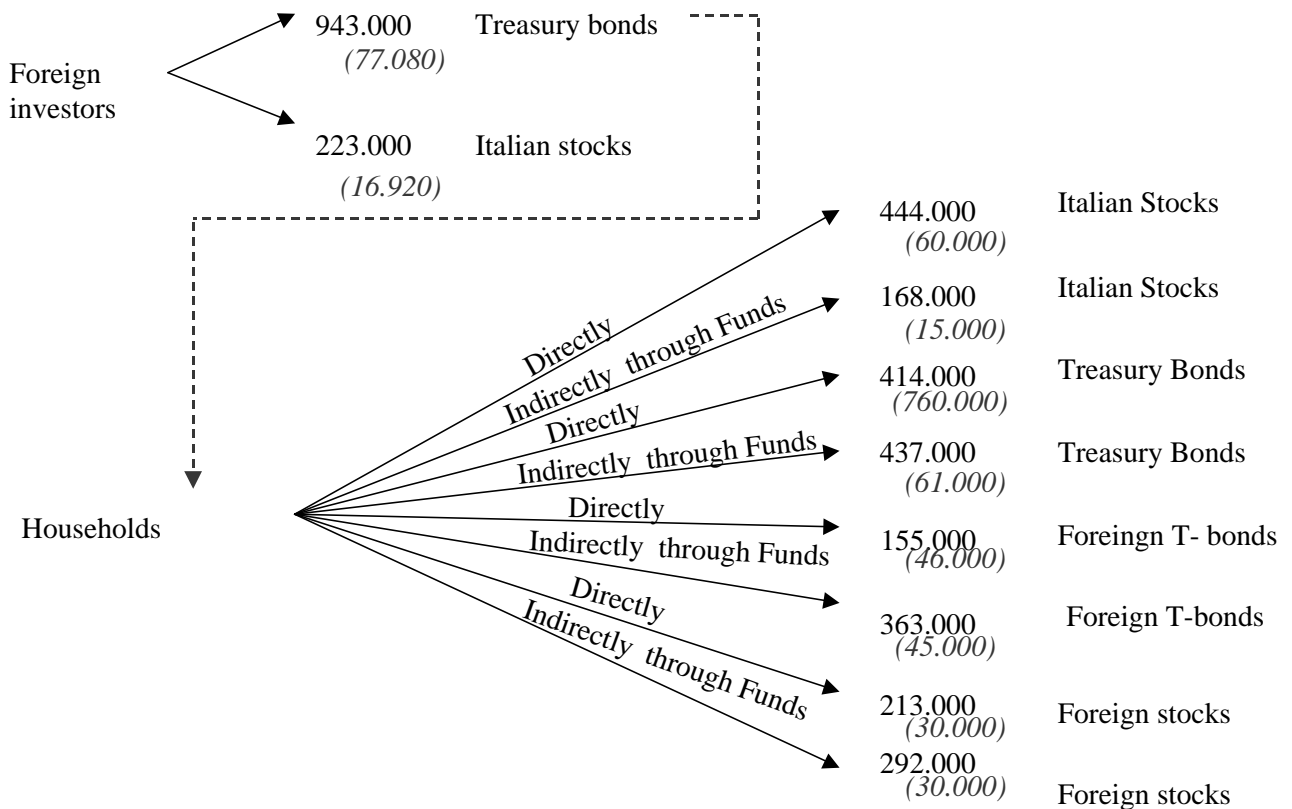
Foreign investors

943.000 Treasury bonds
(77.080)

223.000 Italian stocks
(16.920)

Households

Directly
Indirectly through Funds
Directly
Indirectly through Funds
Directly
Indirectly through Funds
Directly
Indirectly through Funds

444.000 Italian Stocks
(60.000)

168.000 Italian Stocks
(15.000)

414.000 Treasury Bonds
(760.000)

437.000 Treasury Bonds
(61.000)

155.000 Foreingn T- bonds
(46.000)

363.000 Foreign T-bonds
(45.000)

213.000 Foreign stocks
(30.000)

292.000 Foreign stocks
(30.000)